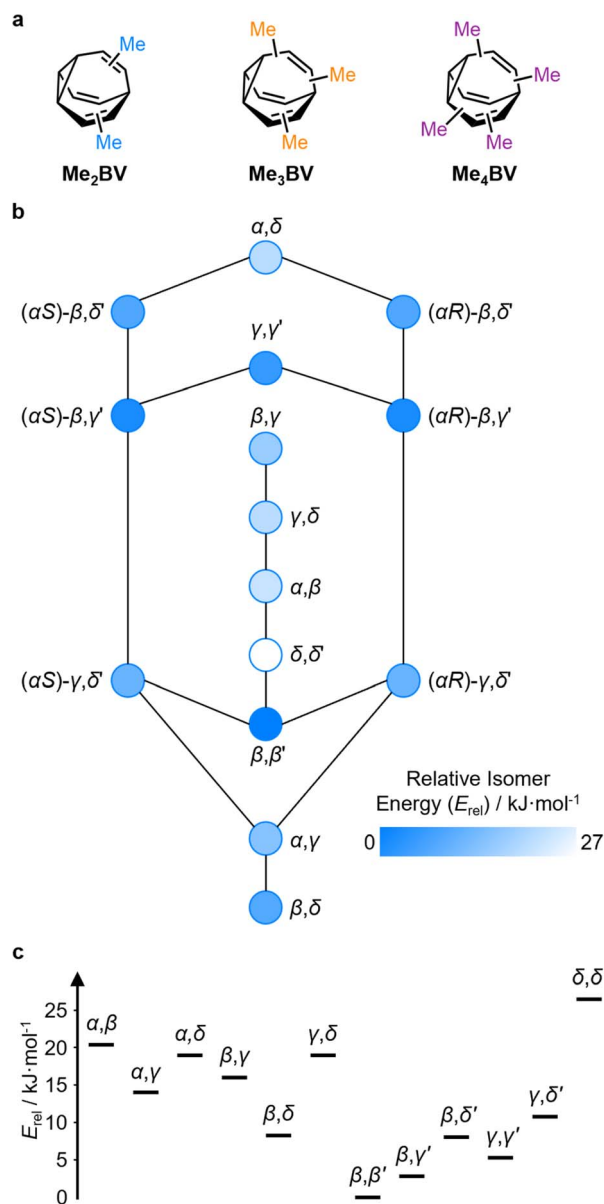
a

Me
Me
$Me_2BV$

Me
Me
Me
$Me_3BV$

Me
Me
Me
Me
$Me_4BV$

b

α,δ
(αS)-β,δ'
(αR)-β,δ'
γ,γ'
(αS)-β,γ'
(αR)-β,γ'
β,γ
γ,δ
α,β
δ,δ'
(αS)-γ,δ'
(αR)-γ,δ'
β,β'
α,γ
β,δ

Relative Isomer Energy ($E_{rel}$) / kJ·mol$^{-1}$
0
27

c

$E_{rel}$ / kJ·mol$^{-1}$
25
20
15
10
5
0

α,β
α,γ
α,δ
β,γ
β,δ
γ,δ
β,β'
β,γ'
β,δ'
γ,γ'
γ,δ'
δ,δ